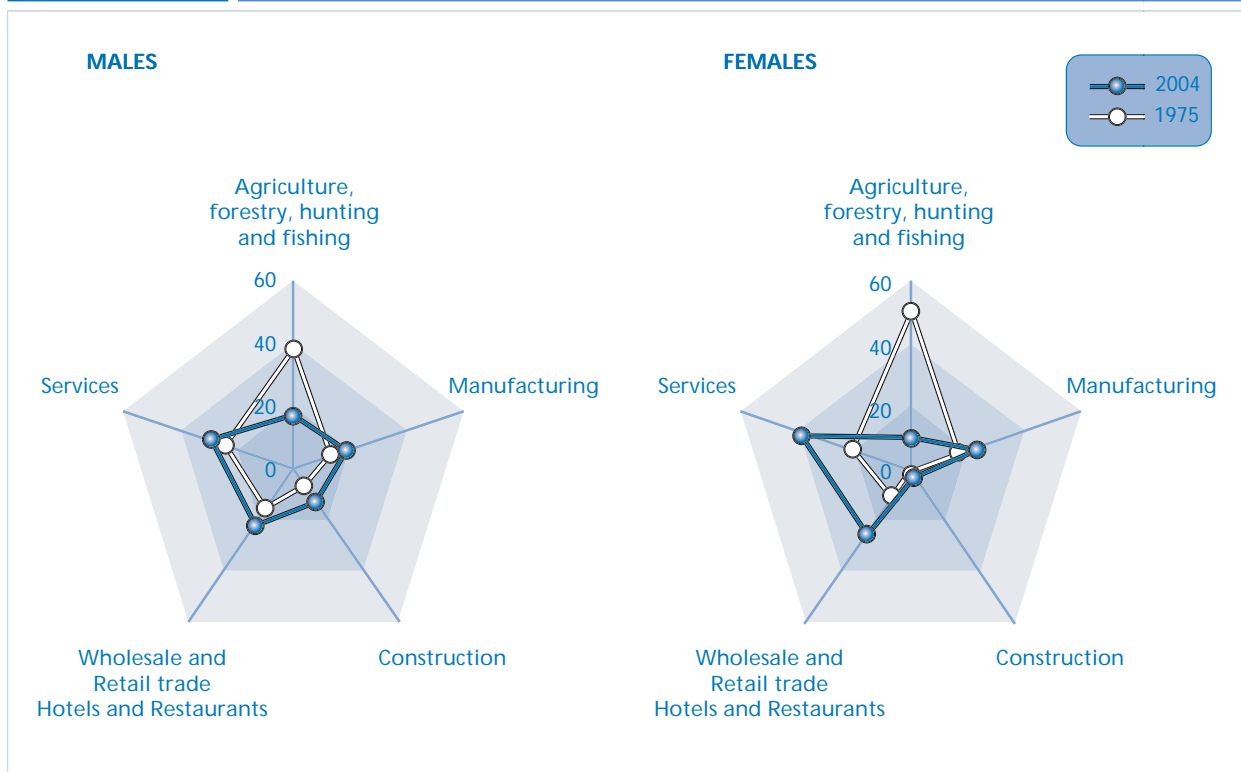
MALES

FEMALES

2004
1975

Agriculture, forestry, hunting and fishing

60
40
20
0

Manufacturing

Services

Wholesale and Retail trade Hotels and Restaurants

Construction

Agriculture, forestry, hunting and fishing

60
40
20
0

Manufacturing

Services

Wholesale and Retail trade Hotels and Restaurants

Construction